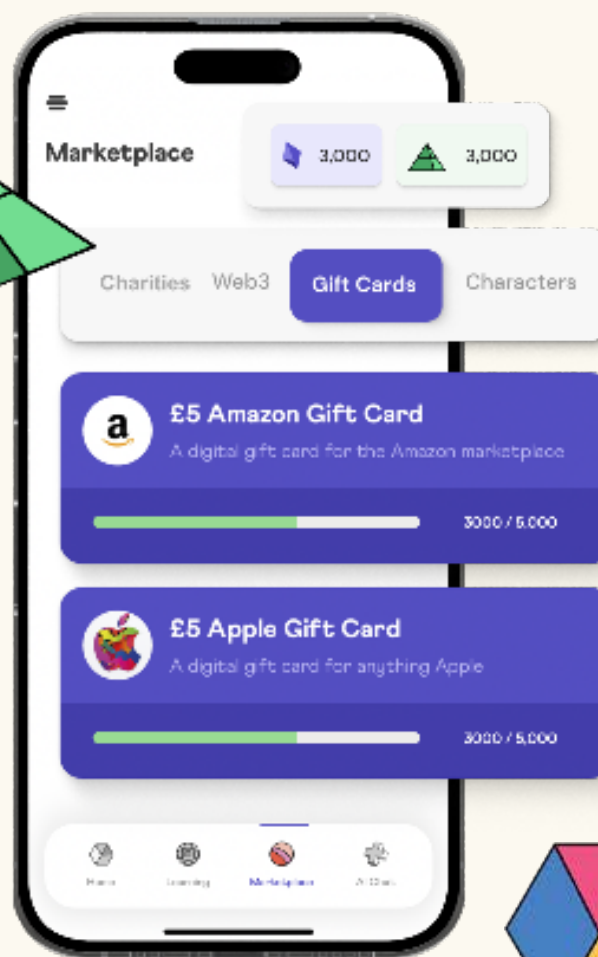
Marketplace

3,000

3,000

Charities

Web3

Gift Cards

Characters

a

£5 Amazon Gift Card

A digital gift card for the Amazon marketplace

3000 / 5,000

£5 Apple Gift Card

A digital gift card for anything Apple

3000 / 5,000

Home

Learning

Marketplace

AI Chat